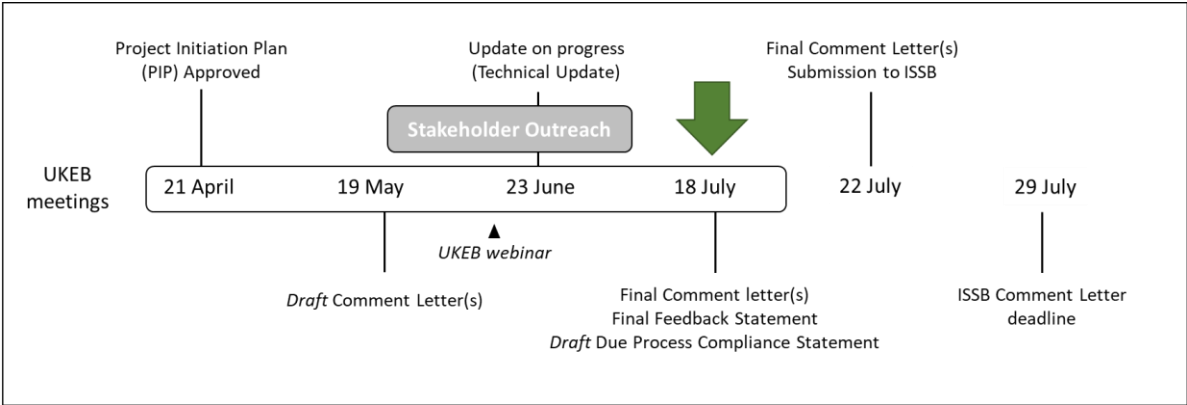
Project Initiation Plan (PIP) Approved

Update on progress (Technical Update)

Final Comment Letter(s) Submission to ISSB

Stakeholder Outreach

UKEB meetings

21 April

19 May

23 June

18 July

22 July

29 July

UKEB webinar

*Draft* Comment Letter(s)

Final Comment letter(s)
Final Feedback Statement
*Draft* Due Process Compliance Statement

ISSB Comment Letter deadline